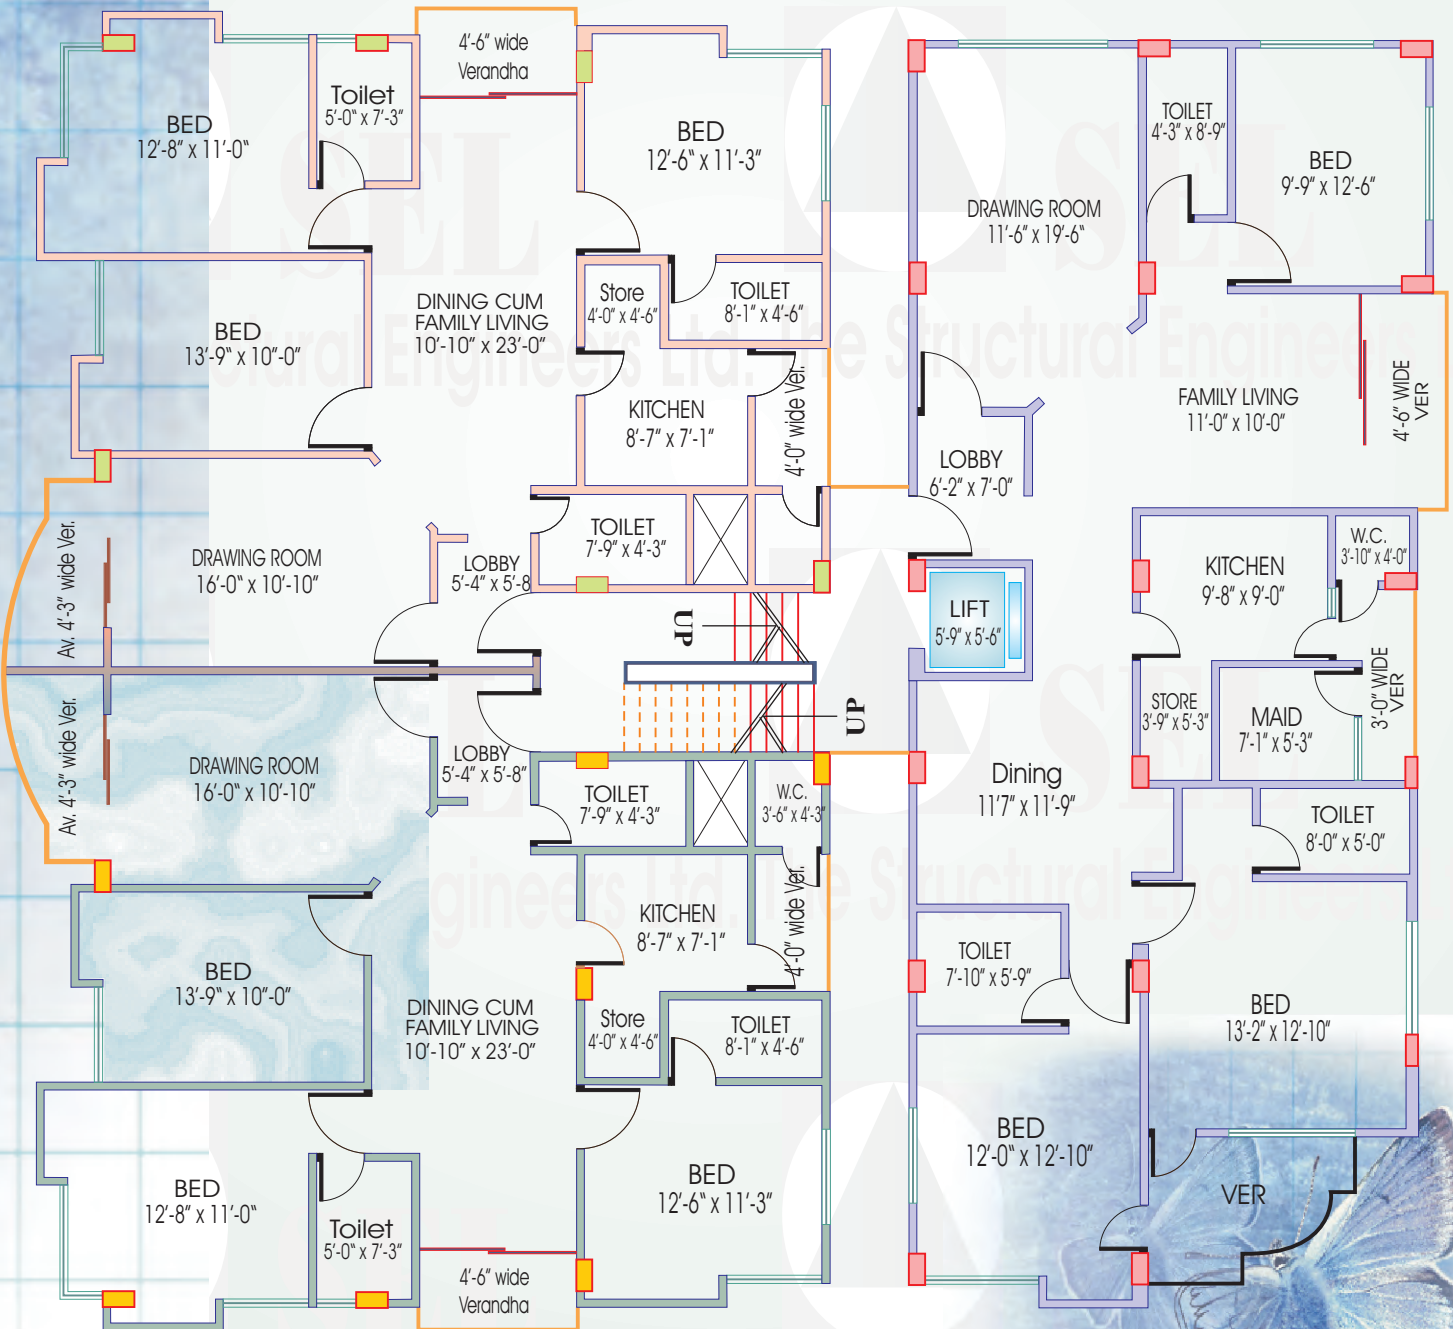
4'-6" wide
Verandha

BED
12'-8" x 11'-0"

Toilet
5'-0" x 7'-3"

BED
12'-6" x 11'-3"

TOILET
4'-3" x 8'-9"

BED
9'-9" x 12'-6"

DRAWING ROOM
11'-6" x 19'-6"

Store
4'-0" x 4'-6"

TOILET
8'-1" x 4'-6"

DINING CUM
FAMILY LIVING
10'-10" x 23'-0"

BED
13'-9" x 10"-0"

KITCHEN
8'-7" x 7'-1"

4'-0" wide Ver.

FAMILY LIVING
11'-0" x 10'-0"

4'-6" WIDE
VER

LOBBY
6'-2" x 7'-0"

TOILET
7'-9" x 4'-3"

Av. 4'-3" wide Ver.

DRAWING ROOM
16'-0" x 10'-10"

LOBBY
5'-4" x 5'-8

KITCHEN
9'-8" x 9'-0"

W.C.
3'-10" x 4'-0"

LIFT
5'-9" x 5'-6"

UP

UP

STORE
3'-9" x 5'-3"

MAID
7'-1" x 5'-3"

3'-0" WIDE
VER

Av. 4'-3" wide Ver.

DRAWING ROOM
16'-0" x 10'-10"

LOBBY
5'-4" x 5'-8"

TOILET
7'-9" x 4'-3"

W.C.
3'-6" x 4'-3"

Dining
11'7" x 11'-9"

TOILET
8'-0" x 5'-0"

KITCHEN
8'-7" x 7'-1"

4'-0" wide Ver.

BED
13'-9" x 10"-0"

DINING CUM
FAMILY LIVING
10'-10" x 23'-0"

TOILET
7'-10" x 5'-9"

Store
4'-0" x 4'-6"

TOILET
8'-1" x 4'-6"

BED
13'-2" x 12'-10"

BED
12'-0" x 12'-10"

BED
12'-8" x 11'-0"

Toilet
5'-0" x 7'-3"

BED
12'-6" x 11'-3"

VER

4'-6" wide
Verandha